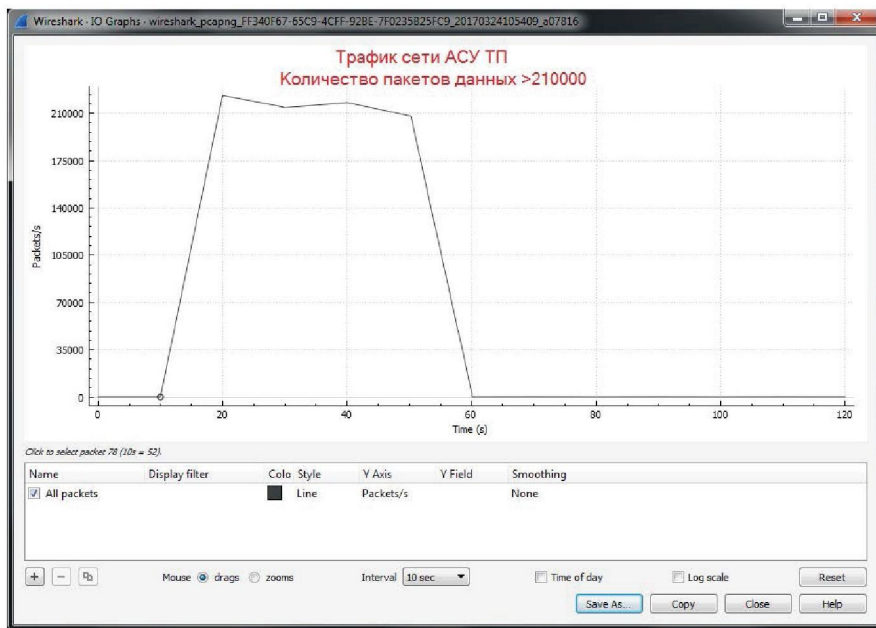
Wireshark · IO Graphs · wireshark_pcapng_FF340F67-65C9-4CFF-92BE-7F0235825FC9_20170324105409_a07816

Трафик сети АСУ ТП
Количество пакетов данных >210000

210000
175000
140000
105000
70000
35000
0

Packets/s

0 20 40 60 80 100 120
Time (s)

Click to select packet 78 (10s = 52).

| Name | Display filter | Colo | Style | Y Axis | Y Field | Smoothing |
|---|---|---|---|---|---|---|
| All packets | | | Line | Packets/s | | None |

+ − 

Mouse drags zooms

Interval 10 sec

Time of day

Log scale

Reset

Save As... Copy Close Help